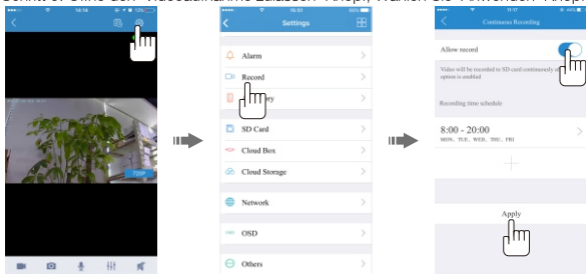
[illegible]

720P

Settings

Alarm

Record

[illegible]

SD Card

Cloud Box

Cloud Storage

Network

OSD

Others

Continuous Recording

Allow record

Video will be recorded to SD card continuously if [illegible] option is enabled

Recording time schedule

8:00 - 20:00

MON、TUE、WED、THU、FRI

+

Apply